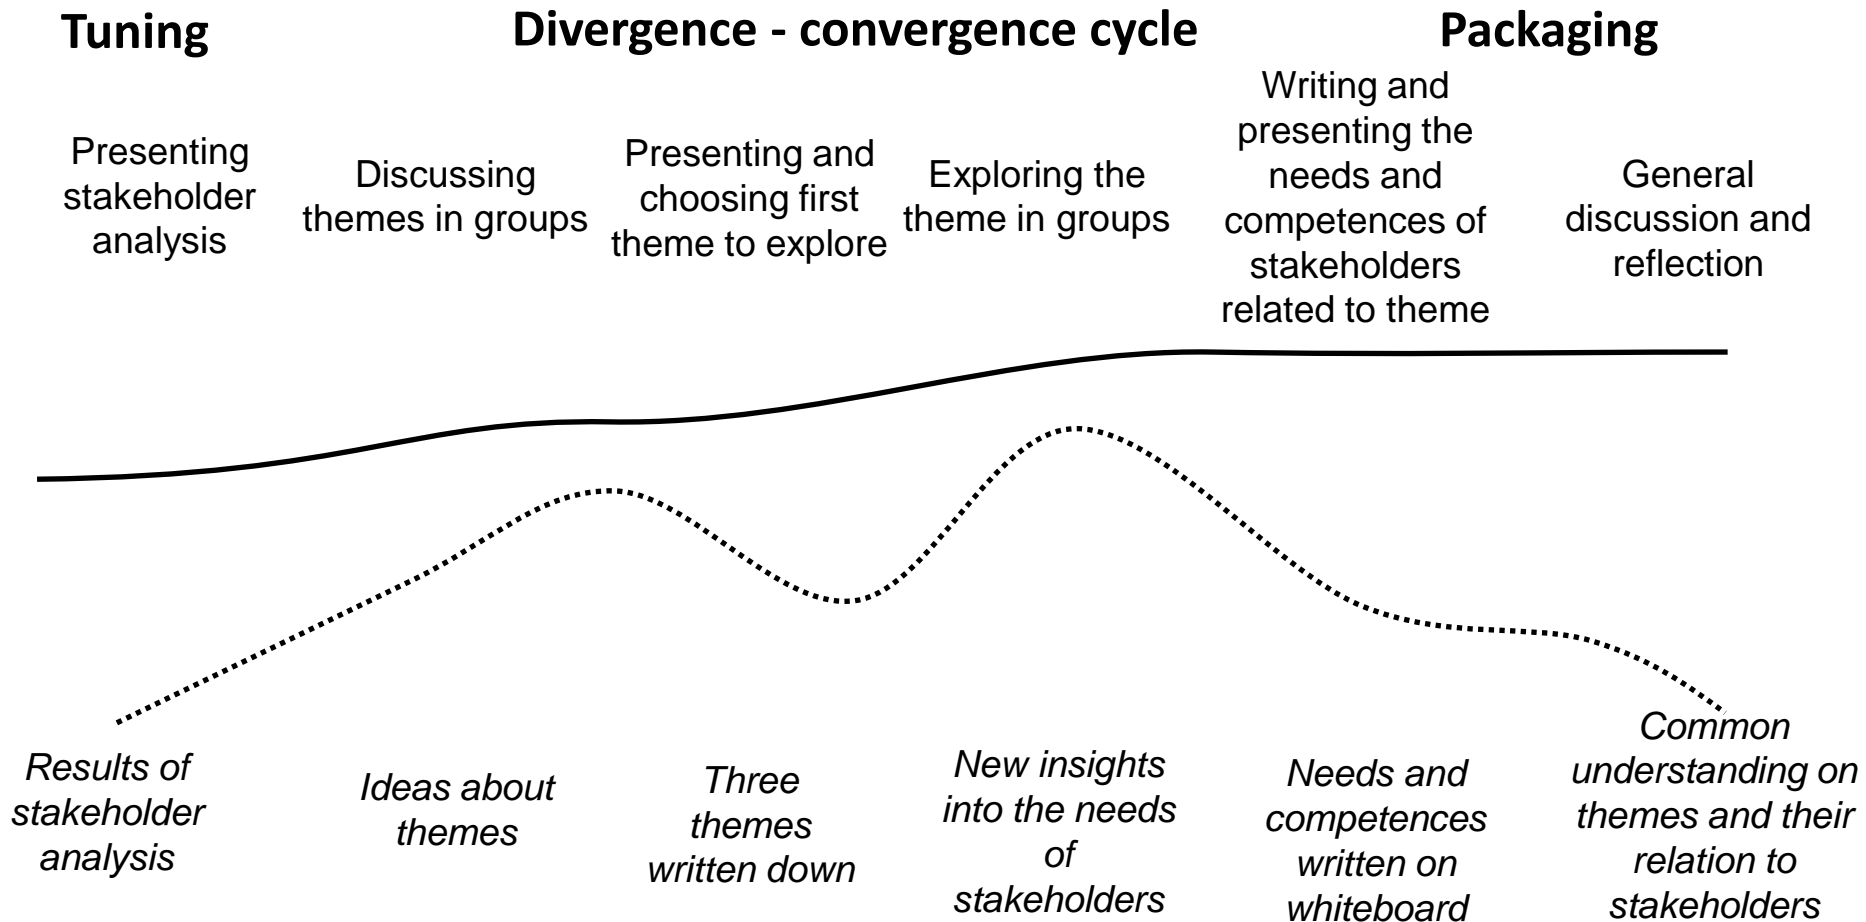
Tuning

Divergence - convergence cycle

Packaging

Presenting stakeholder analysis

Discussing themes in groups

Presenting and choosing first theme to explore

Exploring the theme in groups

Writing and presenting the needs and competences of stakeholders related to theme

General discussion and reflection

*Results of stakeholder analysis*

*Ideas about themes*

*Three themes written down*

*New insights into the needs of stakeholders*

*Needs and competences written on whiteboard*

*Common understanding on themes and their relation to stakeholders*